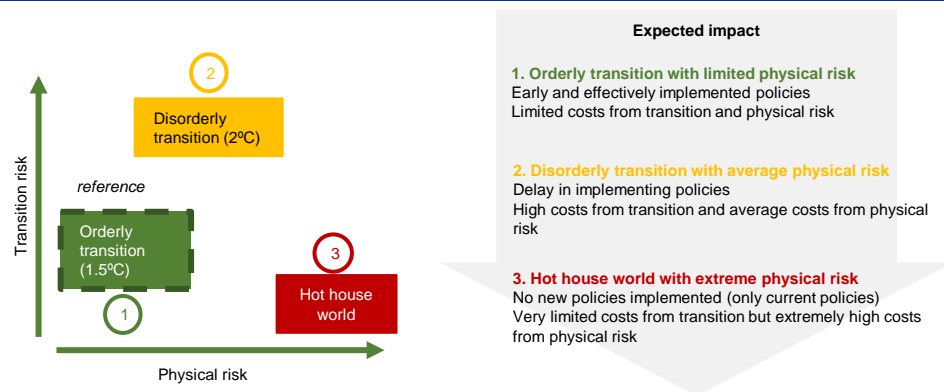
2

Disorderly transition (2ºC)

Transition risk

reference

Orderly transition (1.5ºC)

3

Hot house world

1

Physical risk

Expected impact

1. Orderly transition with limited physical risk
Early and effectively implemented policies
Limited costs from transition and physical risk

2. Disorderly transition with average physical risk
Delay in implementing policies
High costs from transition and average costs from physical risk

3. Hot house world with extreme physical risk
No new policies implemented (only current policies)
Very limited costs from transition but extremely high costs from physical risk